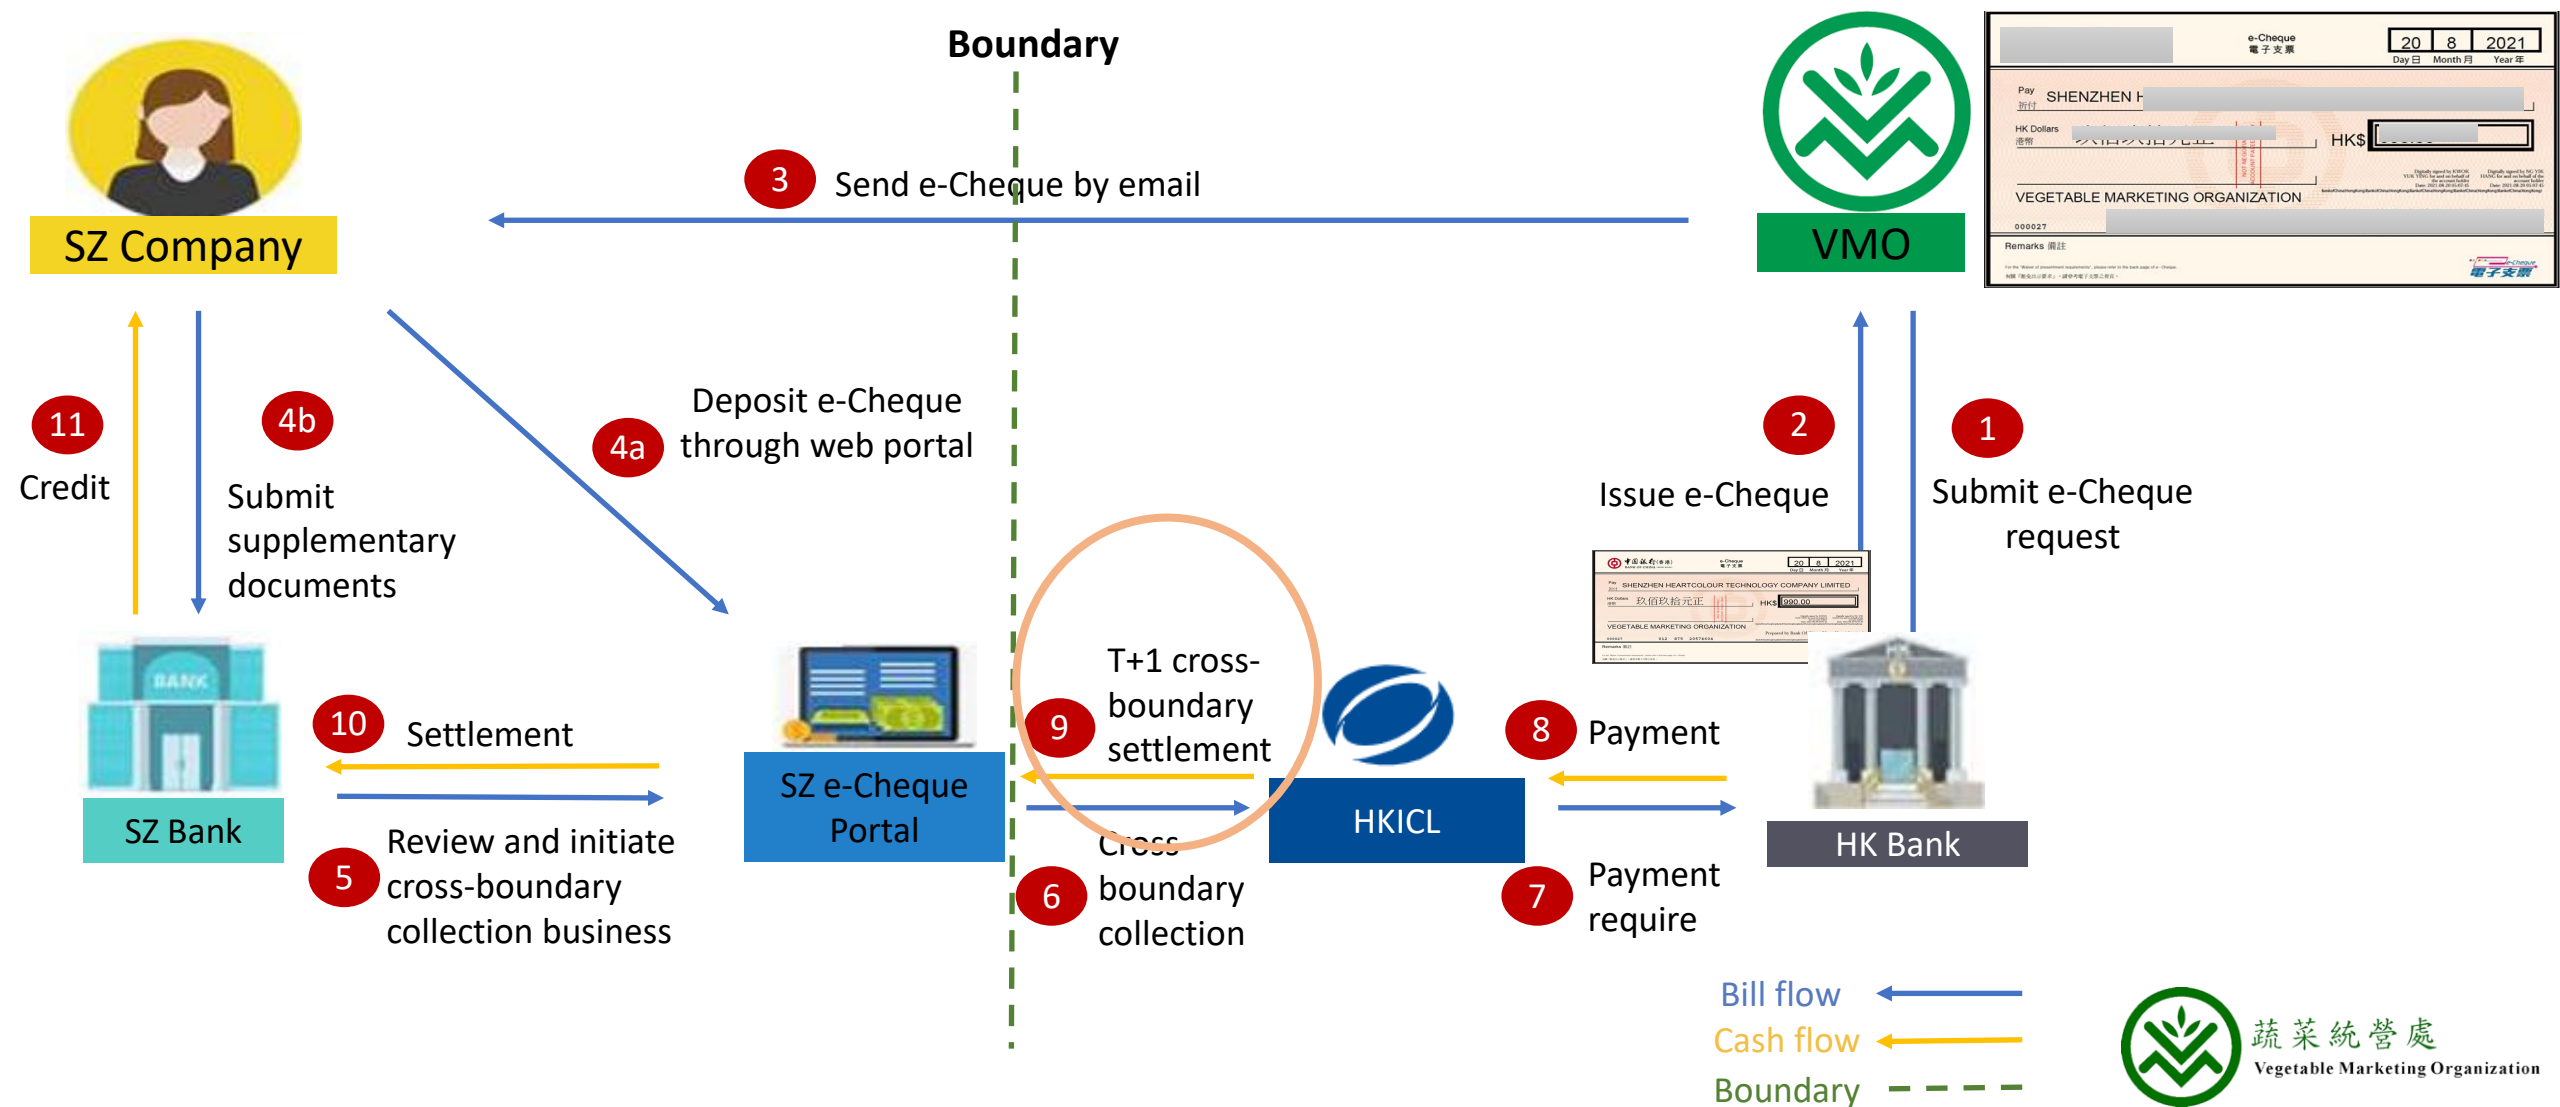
Boundary

SZ Company

3 Send e-Cheque by email

VMO

e-Cheque
電子支票
20 8 2021
Day 日 Month 月 Year 年
Pay 祈付 SHENZHEN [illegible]
HK Dollars 港幣 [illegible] HK$ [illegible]
VEGETABLE MARKETING ORGANIZATION
000027
Remarks 備註

11 Credit

4b Submit supplementary documents

4a Deposit e-Cheque through web portal

2 Issue e-Cheque

1 Submit e-Cheque request

SHENZHEN HEARTCOLOUR TECHNOLOGY COMPANY LIMITED
玖佰玖拾元正
HK$ 990.00
VEGETABLE MARKETING ORGANIZATION

BANK

SZ Bank

10 Settlement

5 Review and initiate cross-boundary collection business

SZ e-Cheque Portal

9 T+1 cross-boundary settlement

6 Cross boundary collection

HKICL

8 Payment

7 Payment require

HK Bank

Bill flow
Cash flow
Boundary

蔬菜統營處
Vegetable Marketing Organization